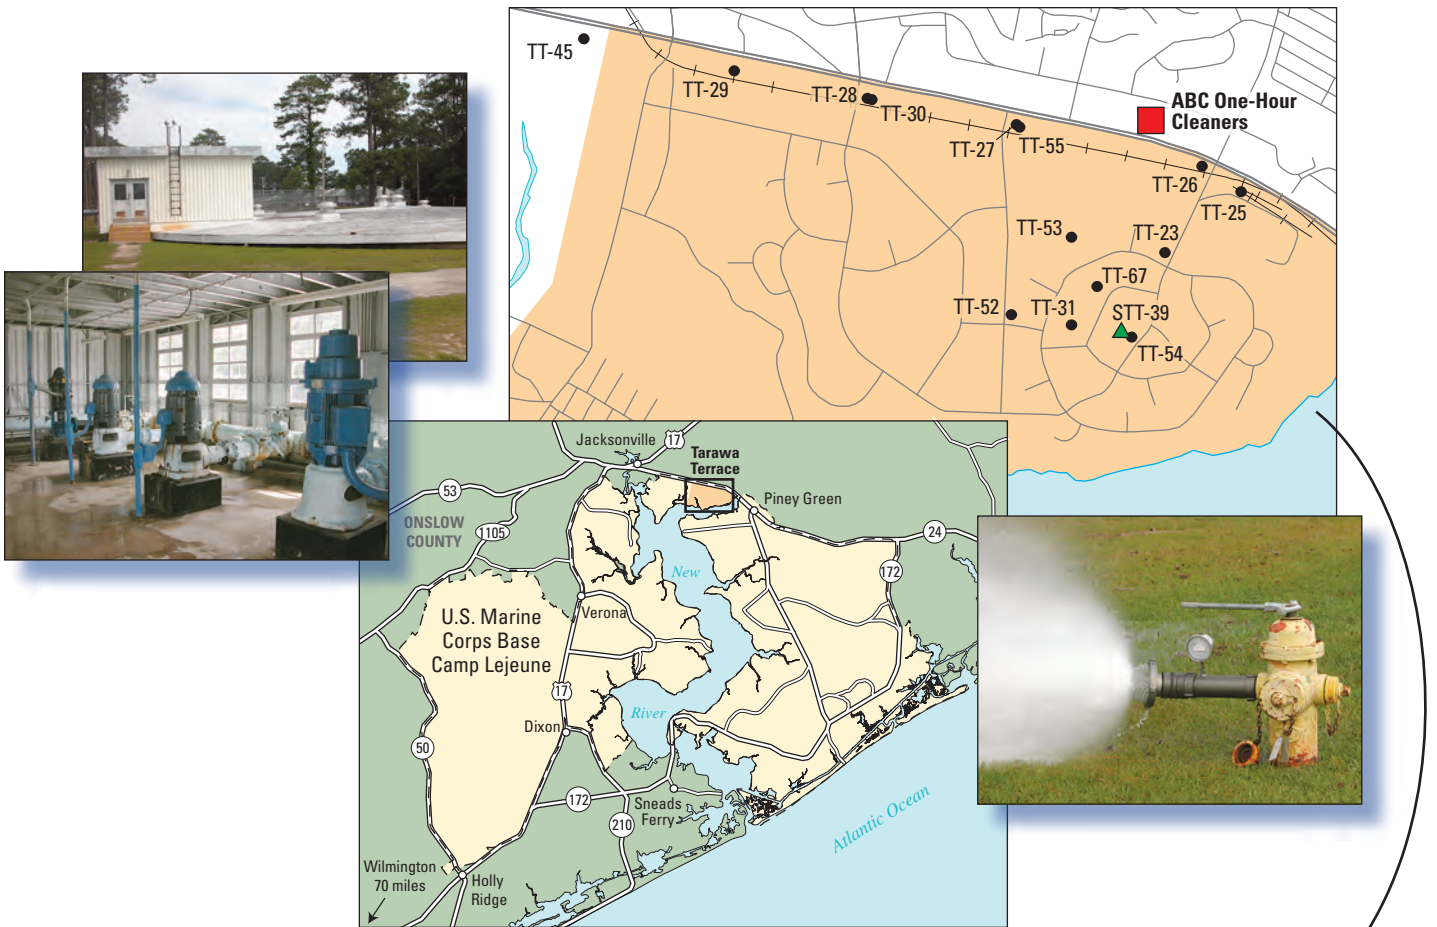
TT-45

TT-29

TT-28

TT-30

ABC One-Hour Cleaners

TT-27

TT-55

TT-26

TT-25

TT-53

TT-23

TT-67

TT-52

TT-31

STT-39

TT-54

Jacksonville

17

Tarawa Terrace

53

Piney Green

ONSLOW COUNTY

1105

24

172

New

U.S. Marine Corps Base Camp Lejeune

Verona

17

River

Dixon

50

172

Sneads Ferry

210

Atlantic Ocean

Wilmington 70 miles

Holly Ridge